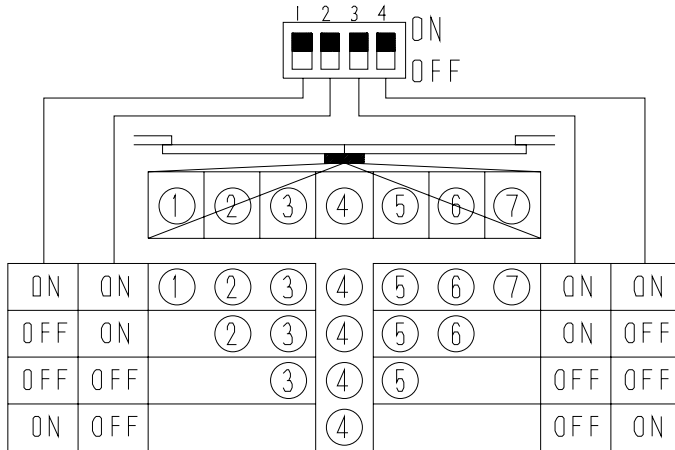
1 2 3 4
ON
OFF

①②③④⑤⑥⑦

| ON | ON | ① ② ③ | ④ | ⑤ ⑥ ⑦ | ON | ON |
|---|---|---|---|---|---|---|
| OFF | ON | ② ③ | ④ | ⑤ ⑥ | ON | OFF |
| OFF | OFF | ③ | ④ | ⑤ | OFF | OFF |
| ON | OFF | | ④ | | OFF | ON |